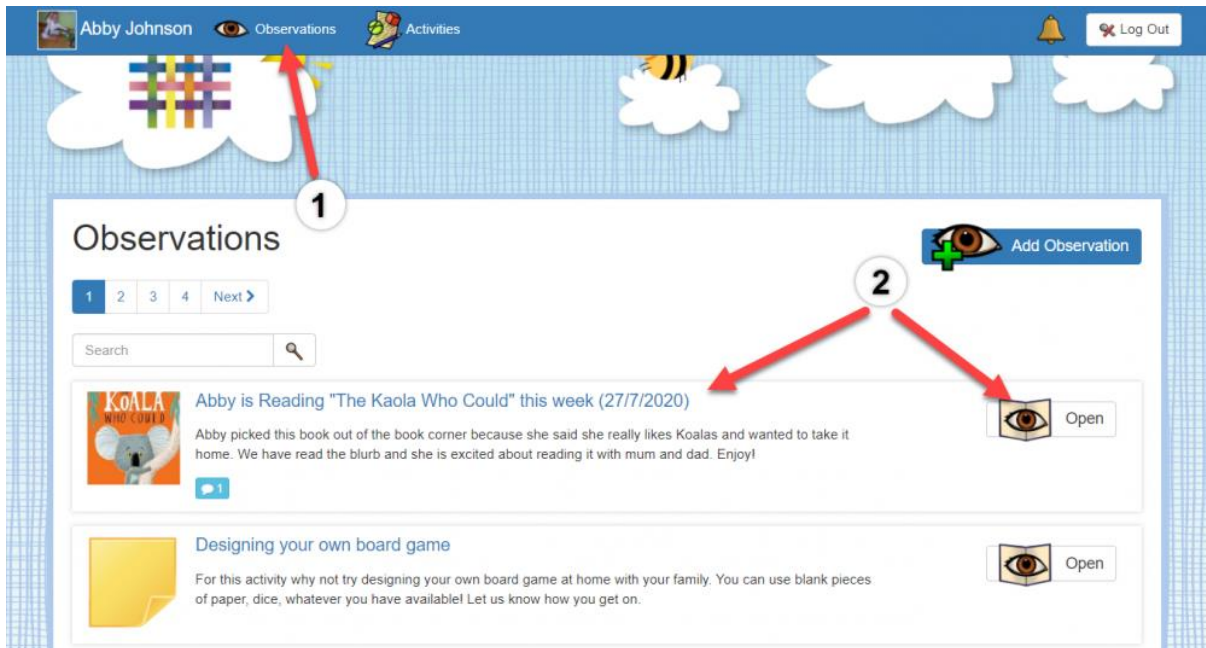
Abby Johnson Observations Activities Log Out

1

Observations

Add Observation

2

1 2 3 4 Next

Search

KOALA WHO COULD

Abby is Reading "The Kaola Who Could" this week (27/7/2020)

Abby picked this book out of the book corner because she said she really likes Koalas and wanted to take it home. We have read the blurb and she is excited about reading it with mum and dad. Enjoy!

1

Open

Designing your own board game

For this activity why not try designing your own board game at home with your family. You can use blank pieces of paper, dice, whatever you have available! Let us know how you get on.

Open